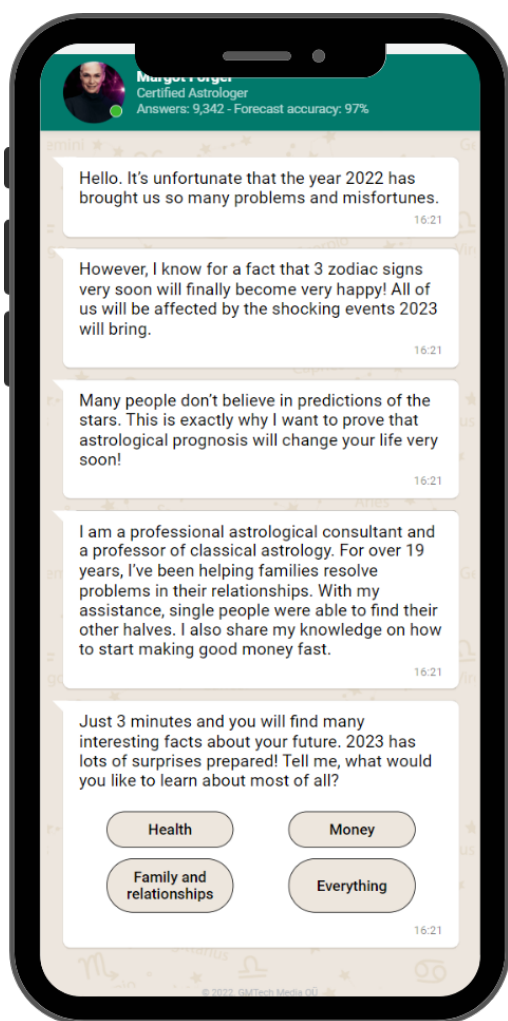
Margot Forger
Certified Astrologer
Answers: 9,342 - Forecast accuracy: 97%

Hello. It's unfortunate that the year 2022 has brought us so many problems and misfortunes.
16:21

However, I know for a fact that 3 zodiac signs very soon will finally become very happy! All of us will be affected by the shocking events 2023 will bring.
16:21

Many people don't believe in predictions of the stars. This is exactly why I want to prove that astrological prognosis will change your life very soon!
16:21

I am a professional astrological consultant and a professor of classical astrology. For over 19 years, I've been helping families resolve problems in their relationships. With my assistance, single people were able to find their other halves. I also share my knowledge on how to start making good money fast.
16:21

Just 3 minutes and you will find many interesting facts about your future. 2023 has lots of surprises prepared! Tell me, what would you like to learn about most of all?

Health
Money
Family and relationships
Everything
16:21

© 2022. GMTech Media OÜ